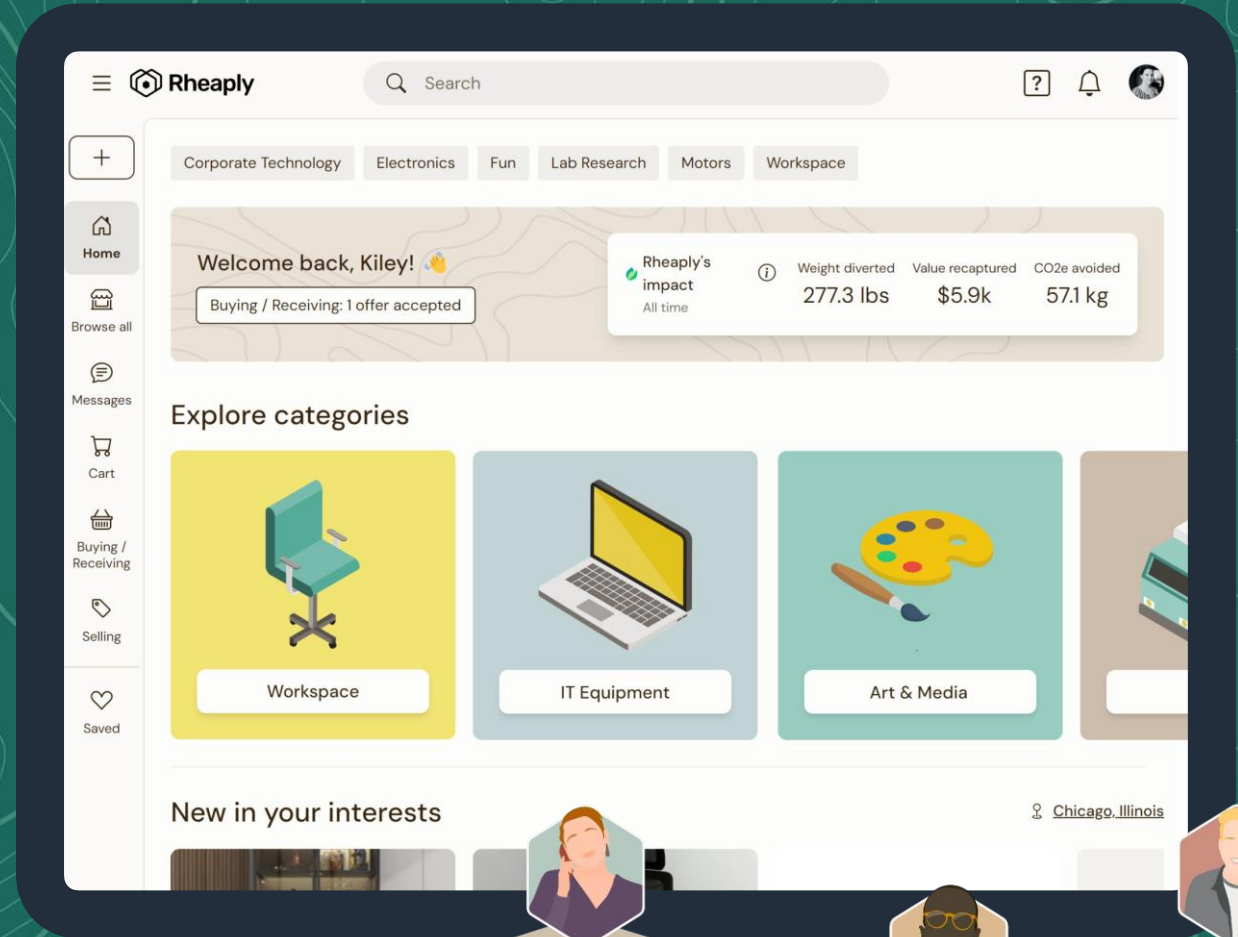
Rheaply

Search

?

+

Home

Browse all

Messages

Cart

Buying / Receiving

Selling

Saved

Corporate Technology Electronics Fun Lab Research Motors Workspace

Welcome back, Kiley! 👋

Buying / Receiving: 1 offer accepted

Rheaply's impact
All time

Weight diverted
277.3 lbs

Value recaptured
$5.9k

CO2e avoided
57.1 kg

Explore categories

Workspace

IT Equipment

Art & Media

New in your interests

Chicago, Illinois